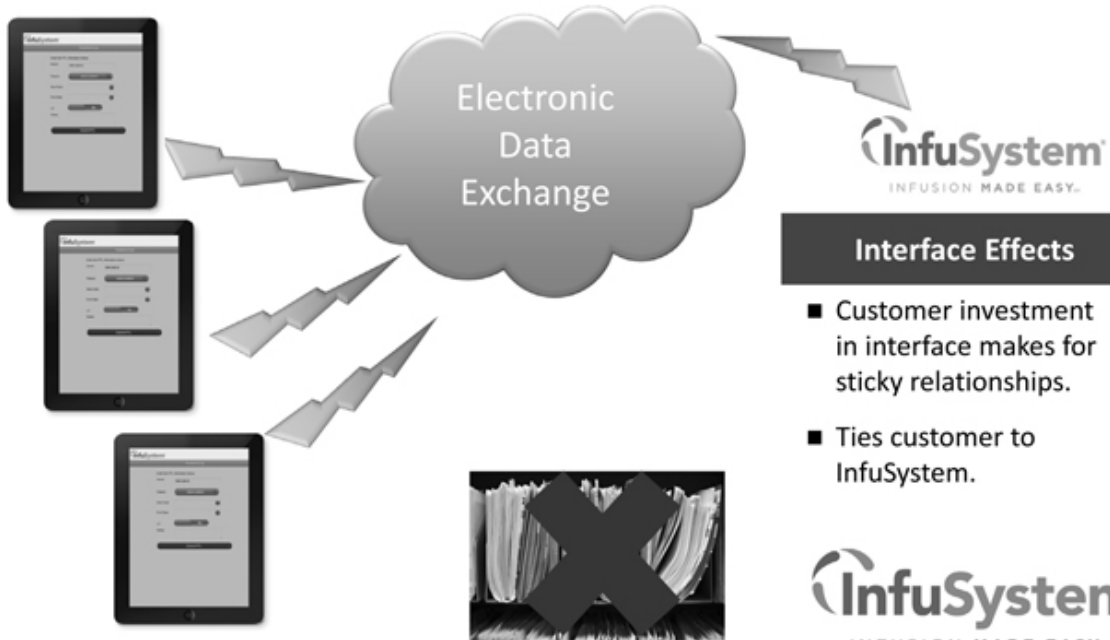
InfuSystem

InfuSystem

InfuSystem

Electronic Data Exchange

InfuSystem
INFUSION MADE EASY

Interface Effects

■ Customer investment in interface makes for sticky relationships.

■ Ties customer to InfuSystem.

InfuSysten
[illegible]